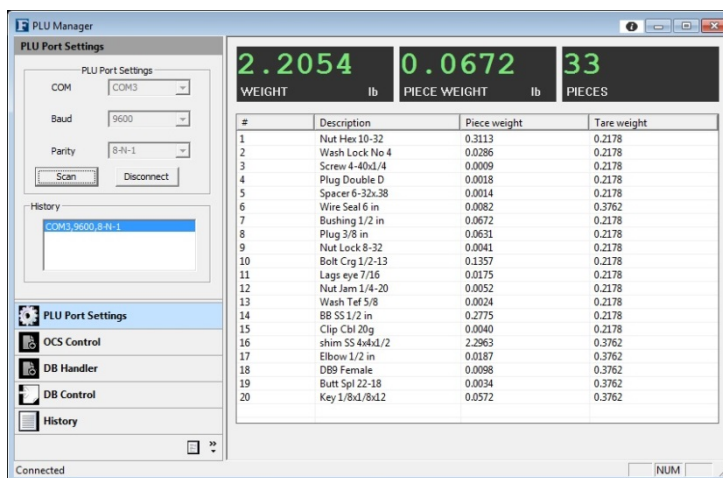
PLU Manager

PLU Port Settings

PLU Port Settings

COM COM3

Baud 9600

Parity 8-N-1

Scan Disconnect

History

COM3,9600,8-N-1

PLU Port Settings

OCS Control

DB Handler

DB Control

History

2.2054
WEIGHT lb

0.0672
PIECE WEIGHT lb

33
PIECES

| # | Description | Piece weight | Tare weight |
|---|---|---|---|
| 1 | Nut Hex 10-32 | 0.3113 | 0.2178 |
| 2 | Wash Lock No 4 | 0.0286 | 0.2178 |
| 3 | Screw 4-40x1/4 | 0.0009 | 0.2178 |
| 4 | Plug Double D | 0.0018 | 0.2178 |
| 5 | Spacer 6-32x.38 | 0.0014 | 0.2178 |
| 6 | Wire Seal 6 in | 0.0082 | 0.3762 |
| 7 | Bushing 1/2 in | 0.0672 | 0.2178 |
| 8 | Plug 3/8 in | 0.0631 | 0.2178 |
| 9 | Nut Lock 8-32 | 0.0041 | 0.2178 |
| 10 | Bolt Crg 1/2-13 | 0.1357 | 0.2178 |
| 11 | Lags eye 7/16 | 0.0175 | 0.2178 |
| 12 | Nut Jam 1/4-20 | 0.0052 | 0.2178 |
| 13 | Wash Tef 5/8 | 0.0024 | 0.2178 |
| 14 | BB SS 1/2 in | 0.2775 | 0.2178 |
| 15 | Clip Cbl 20g | 0.0040 | 0.2178 |
| 16 | shim SS 4x4x1/2 | 2.2963 | 0.3762 |
| 17 | Elbow 1/2 in | 0.0187 | 0.3762 |
| 18 | DB9 Female | 0.0098 | 0.3762 |
| 19 | Butt Spl 22-18 | 0.0034 | 0.3762 |
| 20 | Key 1/8x1/8x12 | 0.0572 | 0.3762 |

Connected

NUM